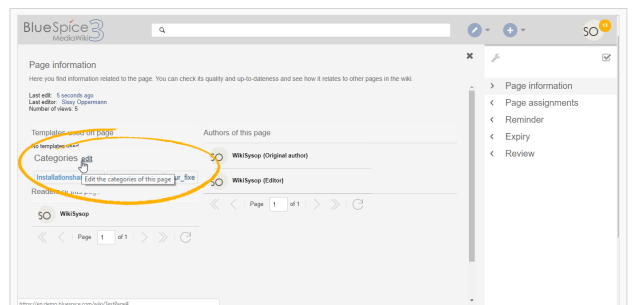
BlueSpice MediaWiki 3

SO 13

Page information

Here you find information related to the page. You can check its quality and up-to-dateness and see how it relates to other pages in the wiki.

Last edit: 5 seconds ago
Last editor: Sissy Oppermann
Number of views: 5

Templates used on page

No templates used

Categories edit

Edit the categories of this page

Installationshandbuch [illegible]ur_fixe

Readers of this page

SO WikiSysop

Page 1 of 1

Authors of this page

SO WikiSysop (Original author)

SO WikiSysop (Editor)

Page 1 of 1

Page information
Page assignments
Reminder
Expiry
Review

https://en.demo.bluespice.com/wiki/TestPage8